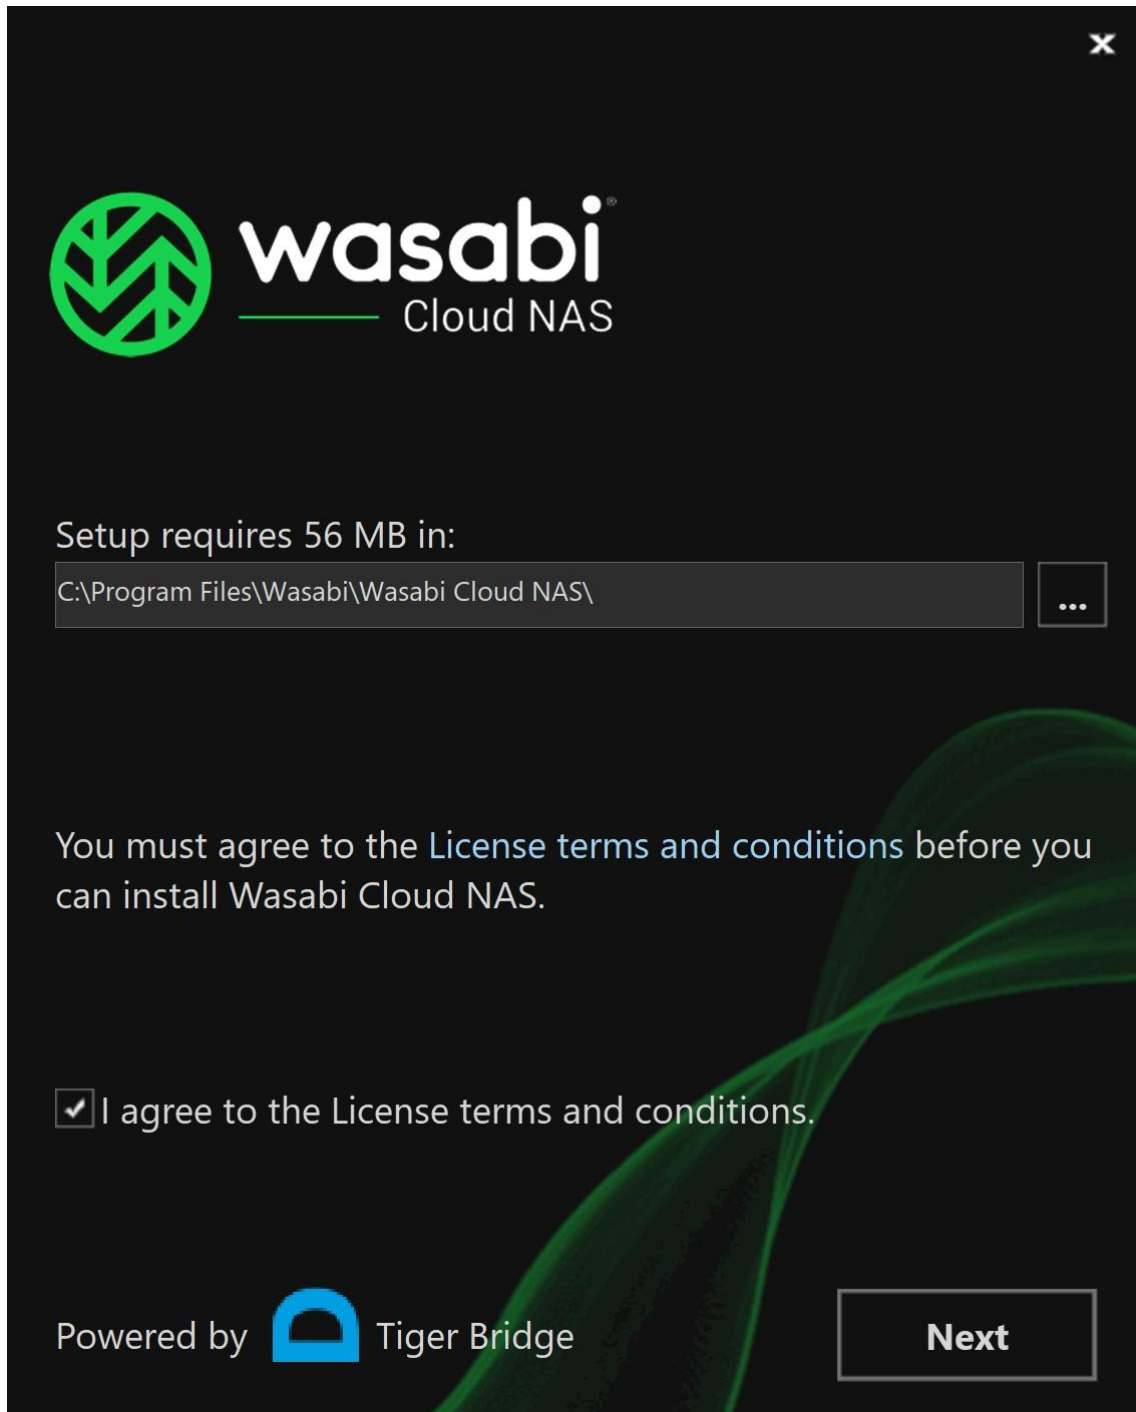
wasabi
Cloud NAS

Setup requires 56 MB in:

C:\Program Files\Wasabi\Wasabi Cloud NAS\

...

You must agree to the License terms and conditions before you can install Wasabi Cloud NAS.

I agree to the License terms and conditions.

Powered by Tiger Bridge

Next